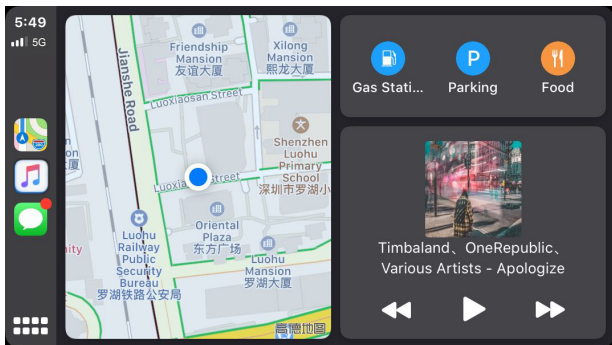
5:49
5G

Friendship Mansion
友谊大厦
Xilong Mansion
熙龙大厦
Luoxiaosan Street
Jianshe Road
Shenzhen Luohu Primary School
深圳市罗湖小
Luoxiao Street
Luohu Railway Public Security Bureau
罗湖铁路公安局
Oriental Plaza
东方广场
Luohu Mansion
罗湖大厦
ity
高德地图

Gas Stati...
Parking
Food

Timbaland、OneRepublic、Various Artists - Apologize